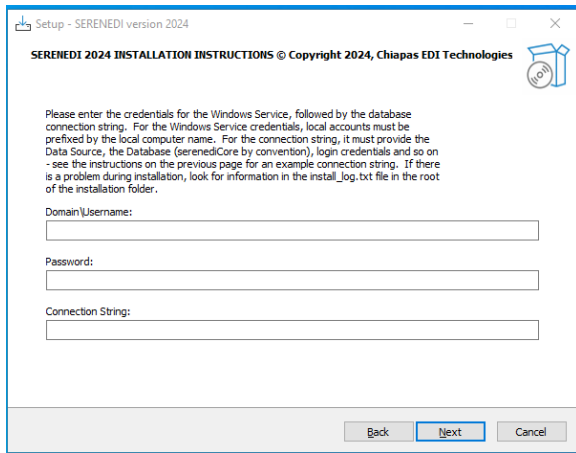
Setup - SERENEDI version 2024

SERENEDI 2024 INSTALLATION INSTRUCTIONS © Copyright 2024, Chiapas EDI Technologies

Please enter the credentials for the Windows Service, followed by the database connection string. For the Windows Service credentials, local accounts must be prefixed by the local computer name. For the connection string, it must provide the Data Source, the Database (serenediCore by convention), login credentials and so on - see the instructions on the previous page for an example connection string. If there is a problem during installation, look for information in the install_log.txt file in the root of the installation folder.

Domain\Username:

Password:

Connection String:

Back

Next

Cancel